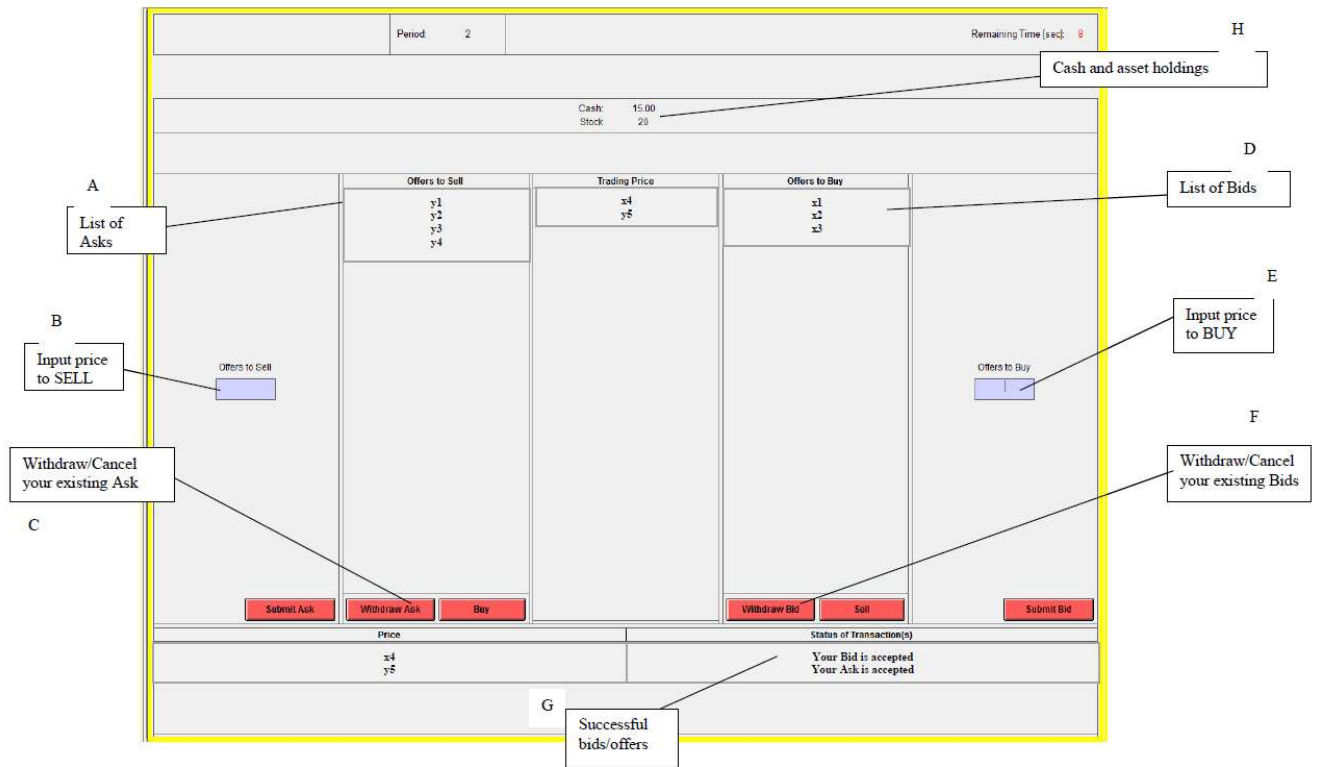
Period: 2

Remaining Time [sec]: 8

H

Cash and asset holdings

Cash: 15.00
Stock 20

D

A

Offers to Sell

Trading Price

Offers to Buy

List of Bids

List of Asks

y1
y2
y3
y4

x4
y5

x1
x2
x3

E

B

Input price to BUY

Input price to SELL

Offers to Sell

Offers to Buy

F

Withdraw/Cancel your existing Ask

Withdraw/Cancel your existing Bids

C

Submit Ask

Withdraw Ask

Buy

Withdraw Bid

Sell

Submit Bid

Price

Status of Transaction(s)

x4
y5

Your Bid is accepted
Your Ask is accepted

G

Successful bids/offers